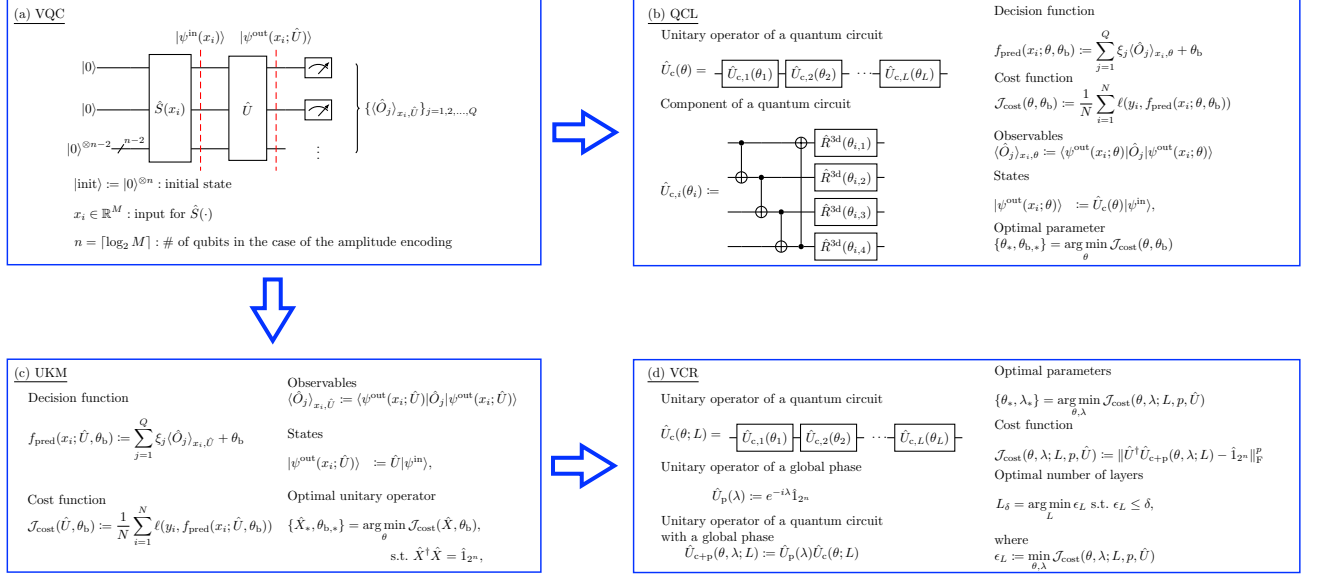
(a) VQC

$|\psi^{\rm in}(x_i)\rangle$ $|\psi^{\rm out}(x_i;\hat{U})\rangle$

$|0\rangle$

$|0\rangle$

$|0\rangle^{\otimes n-2}$ $n-2$

$\hat{S}(x_i)$

$\hat{U}$

$\{\langle\hat{O}_j\rangle_{x_i,\hat{U}}\}_{j=1,2,\ldots,Q}$

$\vdots$

$|{\rm init}\rangle \coloneqq |0\rangle^{\otimes n}$ : initial state

$x_i \in \mathbb{R}^M$ : input for $\hat{S}(\cdot)$

$n = \lceil \log_2 M \rceil$ : # of qubits in the case of the amplitude encoding

(b) QCL

Unitary operator of a quantum circuit

$\hat{U}_{\rm c}(\theta) =$ $\hat{U}_{{\rm c},1}(\theta_1)$ $\hat{U}_{{\rm c},2}(\theta_2)$ $\cdots$ $\hat{U}_{{\rm c},L}(\theta_L)$

Component of a quantum circuit

$\hat{U}_{{\rm c},i}(\theta_i) \coloneqq$

$\hat{R}^{\rm 3d}(\theta_{i,1})$

$\hat{R}^{\rm 3d}(\theta_{i,2})$

$\hat{R}^{\rm 3d}(\theta_{i,3})$

$\hat{R}^{\rm 3d}(\theta_{i,4})$

Decision function

$f_{\rm pred}(x_i;\theta,\theta_{\rm b}) \coloneqq \sum_{j=1}^{Q} \xi_j \langle\hat{O}_j\rangle_{x_i,\theta} + \theta_{\rm b}$

Cost function

$\mathcal{J}_{\rm cost}(\theta,\theta_{\rm b}) \coloneqq \frac{1}{N}\sum_{i=1}^{N} \ell(y_i, f_{\rm pred}(x_i;\theta,\theta_{\rm b}))$

Observables

$\langle\hat{O}_j\rangle_{x_i,\theta} \coloneqq \langle\psi^{\rm out}(x_i;\theta)|\hat{O}_j|\psi^{\rm out}(x_i;\theta)\rangle$

States

$|\psi^{\rm out}(x_i;\theta)\rangle \coloneqq \hat{U}_{\rm c}(\theta)|\psi^{\rm in}\rangle,$

Optimal parameter

$\{\theta_*,\theta_{{\rm b},*}\} = \arg\min_{\theta} \mathcal{J}_{\rm cost}(\theta,\theta_{\rm b})$

(c) UKM

Decision function

$f_{\rm pred}(x_i;\hat{U},\theta_{\rm b}) \coloneqq \sum_{j=1}^{Q} \xi_j \langle\hat{O}_j\rangle_{x_i,\hat{U}} + \theta_{\rm b}$

Cost function

$\mathcal{J}_{\rm cost}(\hat{U},\theta_{\rm b}) \coloneqq \frac{1}{N}\sum_{i=1}^{N} \ell(y_i, f_{\rm pred}(x_i;\hat{U},\theta_{\rm b}))$

Observables

$\langle\hat{O}_j\rangle_{x_i,\hat{U}} \coloneqq \langle\psi^{\rm out}(x_i;\hat{U})|\hat{O}_j|\psi^{\rm out}(x_i;\hat{U})\rangle$

States

$|\psi^{\rm out}(x_i;\hat{U})\rangle \coloneqq \hat{U}|\psi^{\rm in}\rangle,$

Optimal unitary operator

$\{\hat{X}_*,\theta_{{\rm b},*}\} = \arg\min_{\theta} \mathcal{J}_{\rm cost}(\hat{X},\theta_{\rm b}),$

s.t. $\hat{X}^\dagger\hat{X} = \hat{1}_{2^n},$

(d) VCR

Unitary operator of a quantum circuit

$\hat{U}_{\rm c}(\theta;L) =$ $\hat{U}_{{\rm c},1}(\theta_1)$ $\hat{U}_{{\rm c},2}(\theta_2)$ $\cdots$ $\hat{U}_{{\rm c},L}(\theta_L)$

Unitary operator of a global phase

$\hat{U}_{\rm p}(\lambda) \coloneqq e^{-i\lambda}\hat{1}_{2^n}$

Unitary operator of a quantum circuit with a global phase

$\hat{U}_{\rm c+p}(\theta,\lambda;L) \coloneqq \hat{U}_{\rm p}(\lambda)\hat{U}_{\rm c}(\theta;L)$

Optimal parameters

$\{\theta_*,\lambda_*\} = \arg\min_{\theta,\lambda} \mathcal{J}_{\rm cost}(\theta,\lambda;L,p,\hat{U})$

Cost function

$\mathcal{J}_{\rm cost}(\theta,\lambda;L,p,\hat{U}) \coloneqq \|\hat{U}^\dagger\hat{U}_{\rm c+p}(\theta,\lambda;L) - \hat{1}_{2^n}\|_{\rm F}^p$

Optimal number of layers

$L_\delta = \arg\min_{L} \epsilon_L$ s.t. $\epsilon_L \leq \delta,$

where

$\epsilon_L \coloneqq \min_{\theta,\lambda} \mathcal{J}_{\rm cost}(\theta,\lambda;L,p,\hat{U})$